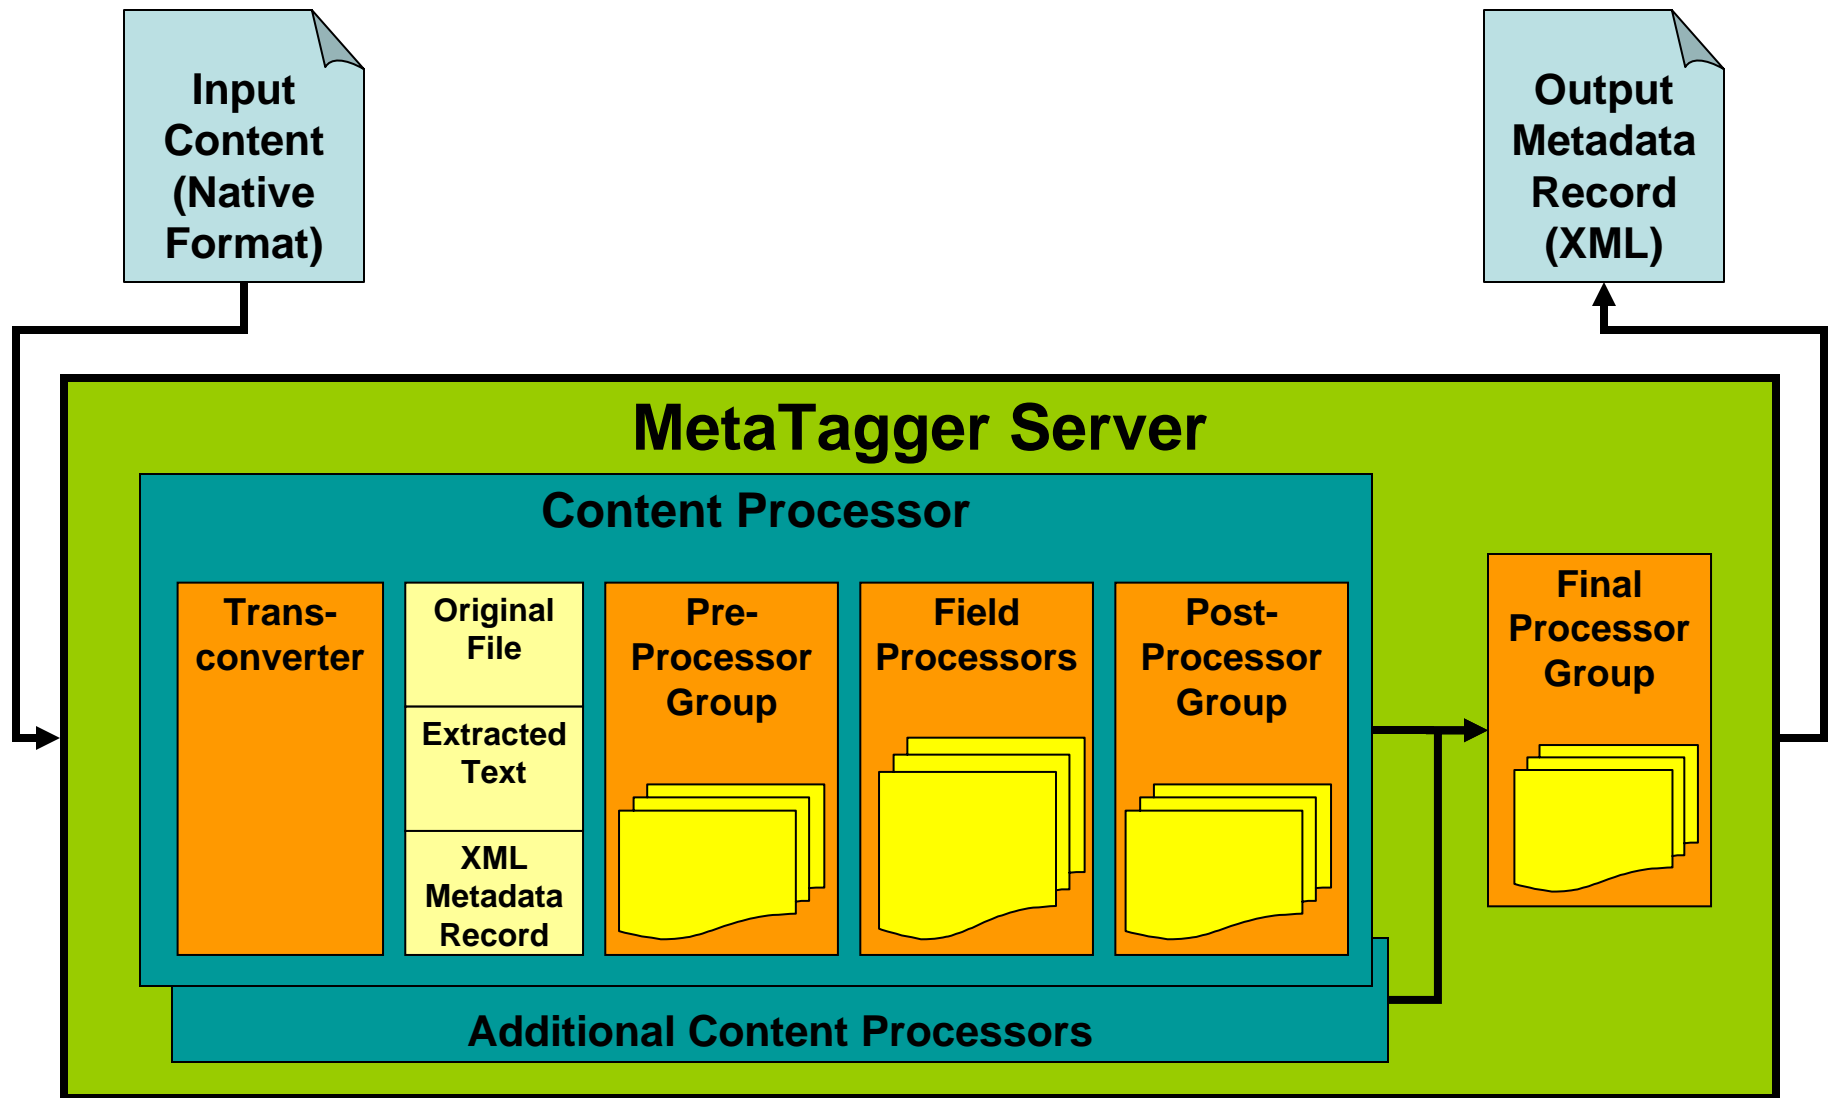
Input Content (Native Format)

Output Metadata Record (XML)

MetaTagger Server

Content Processor

Trans-converter

Original File

Extracted Text

XML Metadata Record

Pre-Processor Group

Field Processors

Post-Processor Group

Final Processor Group

Additional Content Processors